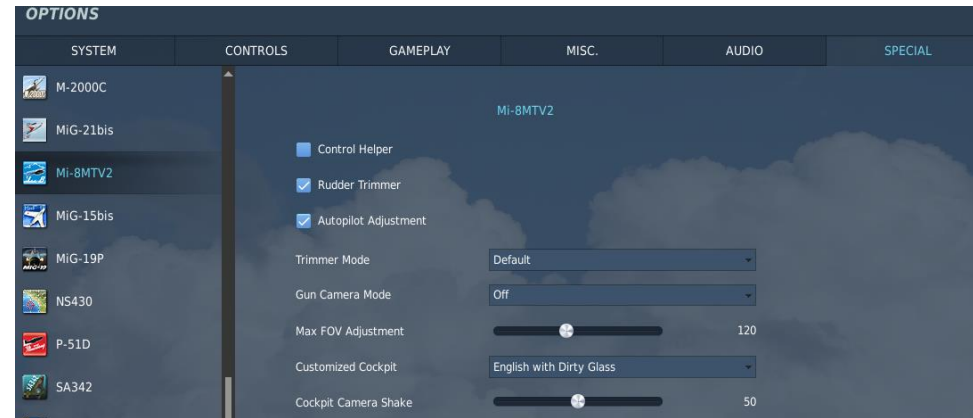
OPTIONS

SYSTEM CONTROLS GAMEPLAY MISC. AUDIO SPECIAL

M-2000C
MiG-21bis
Mi-8MTV2
MiG-15bis
MiG-19P
NS430
P-51D
SA342

Mi-8MTV2

Control Helper
Rudder Trimmer
Autopilot Adjustment

| | |
|---|---|
| Trimmer Mode | Default |
| Gun Camera Mode | Off |
| Max FOV Adjustment | 120 |
| Customized Cockpit | English with Dirty Glass |
| Cockpit Camera Shake | 50 |